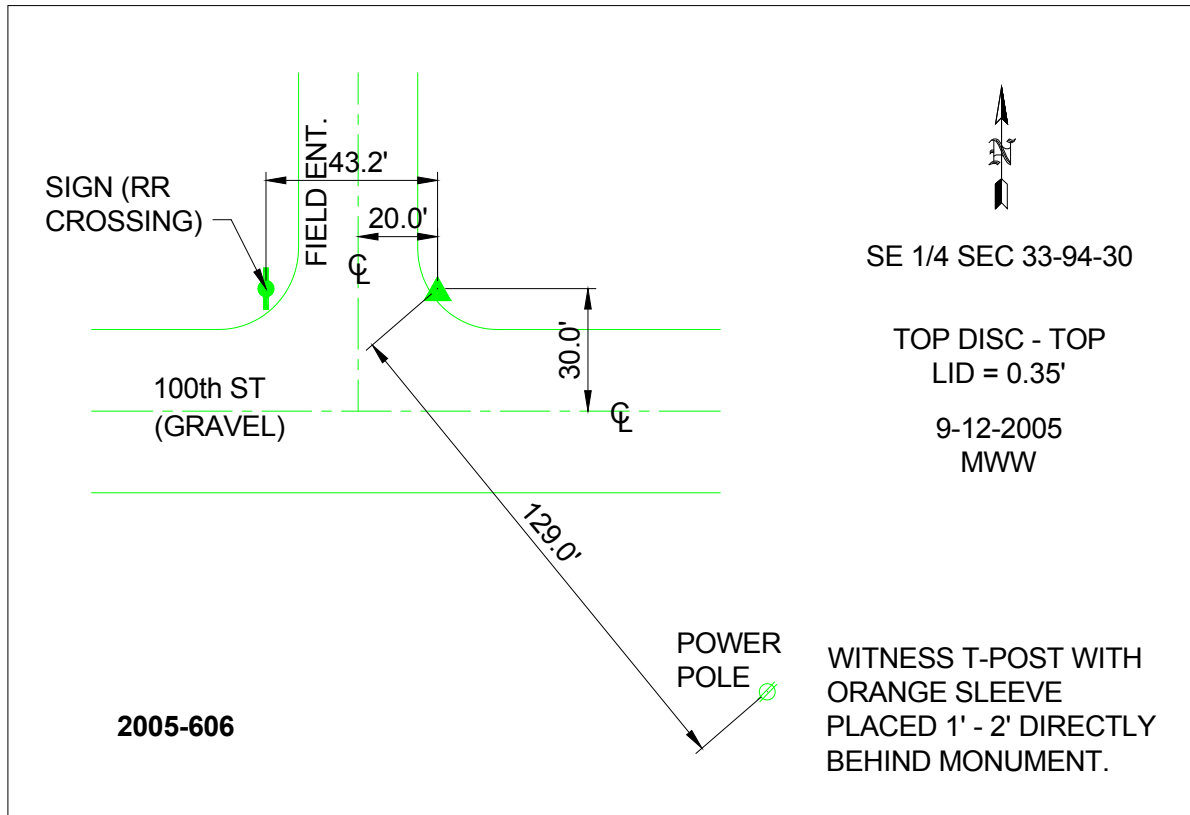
N

SIGN (RR CROSSING)

FIELD ENT.

43.2'

20.0'

℄

SE 1/4 SEC 33-94-30

30.0'

TOP DISC - TOP LID = 0.35'

100th ST (GRAVEL)

℄

9-12-2005
MWW

129.0'

POWER POLE

WITNESS T-POST WITH ORANGE SLEEVE PLACED 1' - 2' DIRECTLY BEHIND MONUMENT.

2005-606